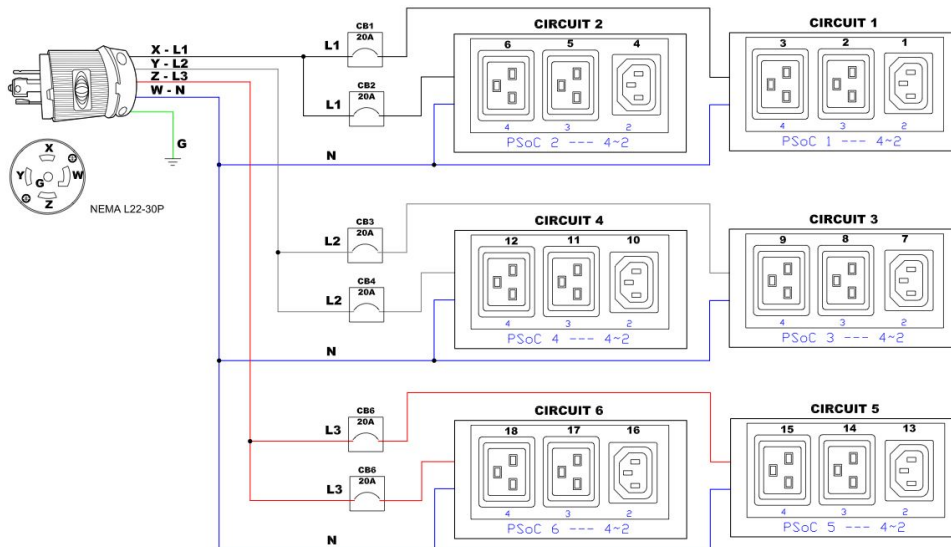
X - L1
Y - L2
Z - L3
W - N

G

X
Y G W
Z

NEMA L22-30P

CB1
20A
L1

CB2
20A
L1

N

CIRCUIT 2
6 5 4
4 3 2
PSoC 2 --- 4~2

CIRCUIT 1
3 2 1
4 3 2
PSoC 1 --- 4~2

CB3
20A
L2

CB4
20A
L2

N

CIRCUIT 4
12 11 10
4 3 2
PSoC 4 --- 4~2

CIRCUIT 3
9 8 7
4 3 2
PSoC 3 --- 4~2

CB6
20A
L3

CB6
20A
L3

N

CIRCUIT 6
18 17 16
4 3 2
PSoC 6 --- 4~2

CIRCUIT 5
15 14 13
4 3 2
PSoC 5 --- 4~2